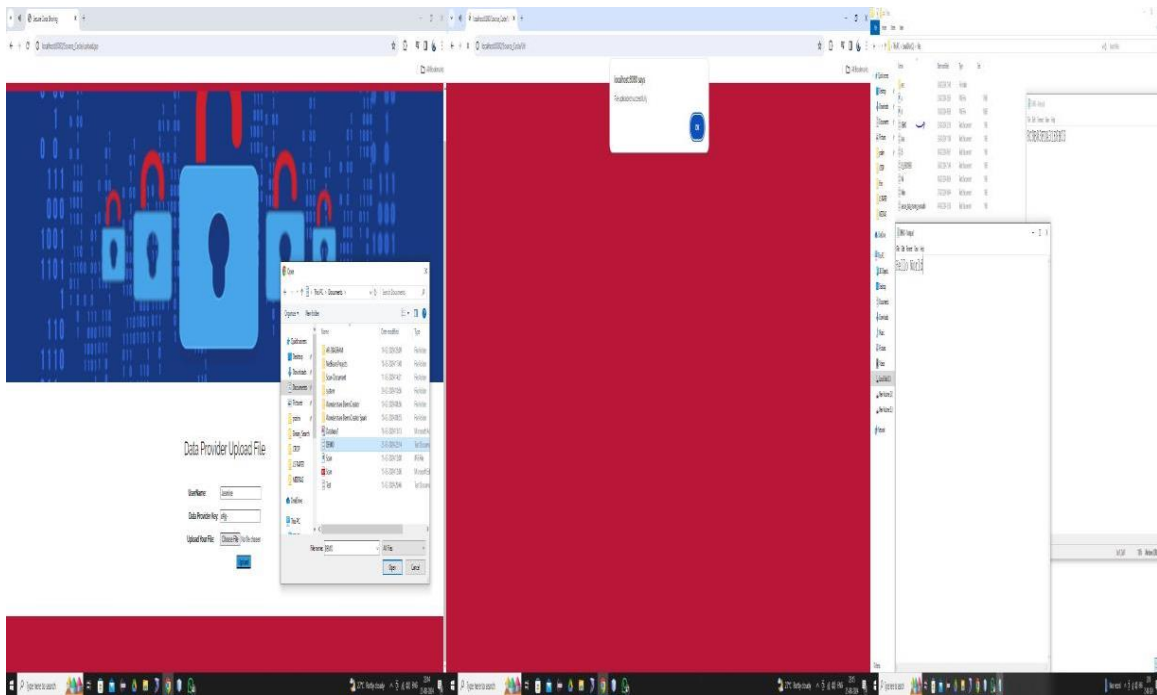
localhost:8080 says
File uploaded successfully

OK

Data Provider Upload File

UserName: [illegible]

Data Provider Key: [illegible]

Upload Your File: Choose File No file chosen

Upload

Open

This PC > Documents

Organize New folder

Name Date modified Type

File name: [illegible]

All Files

Open Cancel

HELLO WORLD

Type here to search